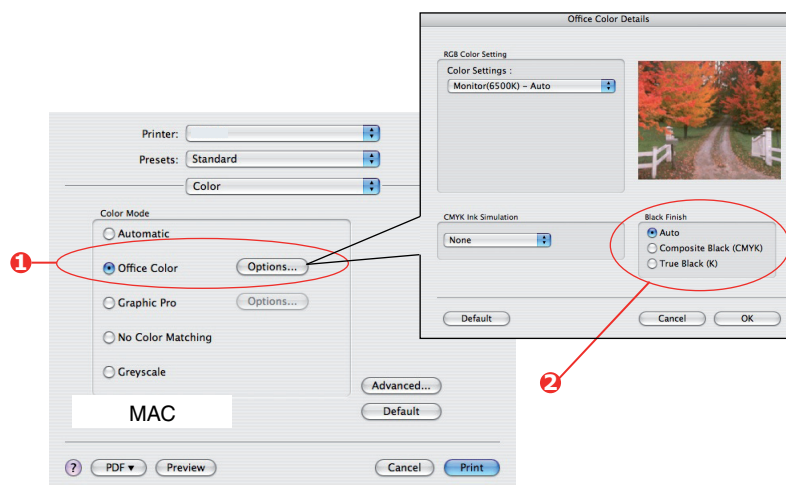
Office Color Details

RGB Color Setting

Color Settings :

Monitor(6500K) – Auto

CMYK Ink Simulation

None

Black Finish

Auto

Composite Black (CMYK)

True Black (K)

Default

Cancel

OK

Printer:

Presets: Standard

Color

Color Mode

Automatic

1

Office Color

Options...

Graphic Pro

Options...

No Color Matching

Greyscale

Advanced...

MAC

Default

2

?

PDF ▾

Preview

Cancel

Print